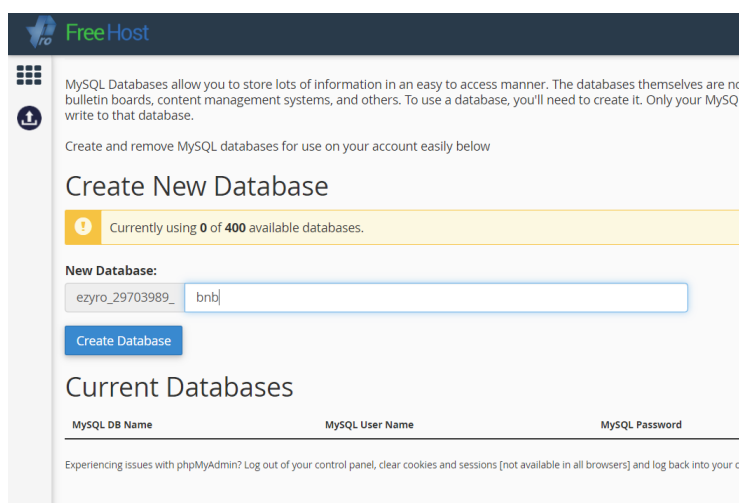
FreeHost

MySQL Databases allow you to store lots of information in an easy to access manner. The databases themselves are no bulletin boards, content management systems, and others. To use a database, you'll need to create it. Only your MySQ write to that database.

Create and remove MySQL databases for use on your account easily below

Create New Database

Currently using **0** of **400** available databases.

New Database:

ezyro_29703989_ bnb

Create Database

Current Databases

| MySQL DB Name | MySQL User Name | MySQL Password |
|---|---|---|

Experiencing issues with phpMyAdmin? Log out of your control panel, clear cookies and sessions [not available in all browsers] and log back into your c